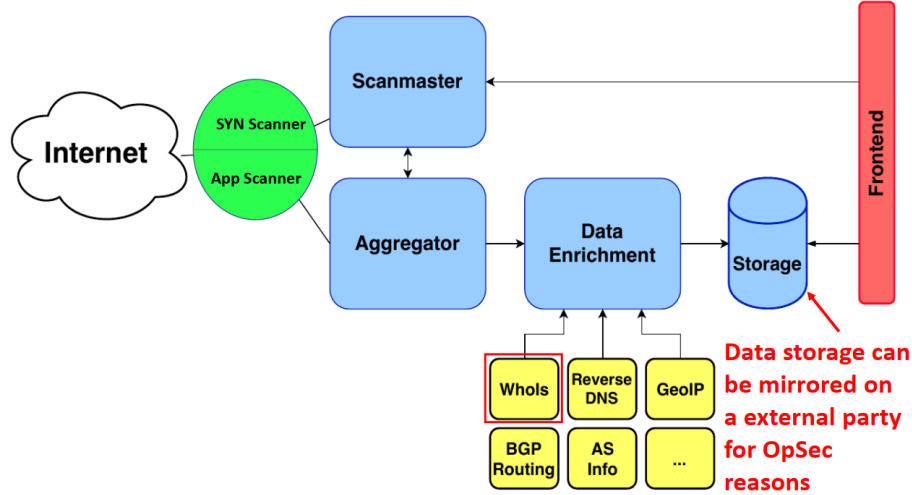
Internet

SYN Scanner

App Scanner

Scanmaster

Aggregator

Data Enrichment

Storage

Frontend

WhoIs

Reverse DNS

GeoIP

BGP Routing

AS Info

...

Data storage can be mirrored on a external party for OpSec reasons